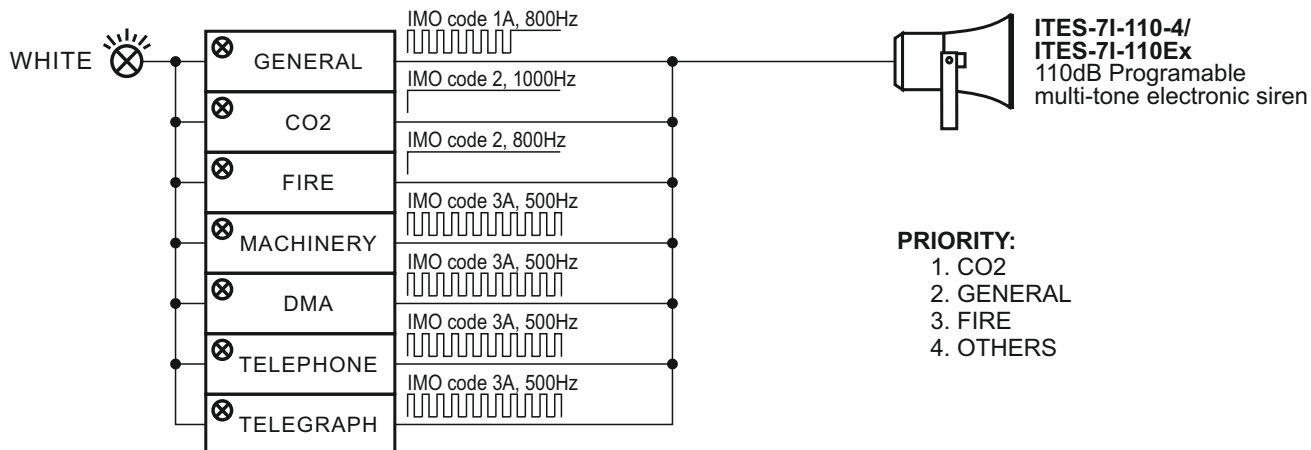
WHITE

GENERAL

CO2

FIRE

MACHINERY

DMA

TELEPHONE

TELEGRAPH

IMO code 1A, 800Hz

IMO code 2, 1000Hz

IMO code 2, 800Hz

IMO code 3A, 500Hz

IMO code 3A, 500Hz

IMO code 3A, 500Hz

IMO code 3A, 500Hz

**ITES-7I-110-4/**
**ITES-7I-110Ex**
110dB Programable multi-tone electronic siren

**PRIORITY:**
1. CO2
2. GENERAL
3. FIRE
4. OTHERS